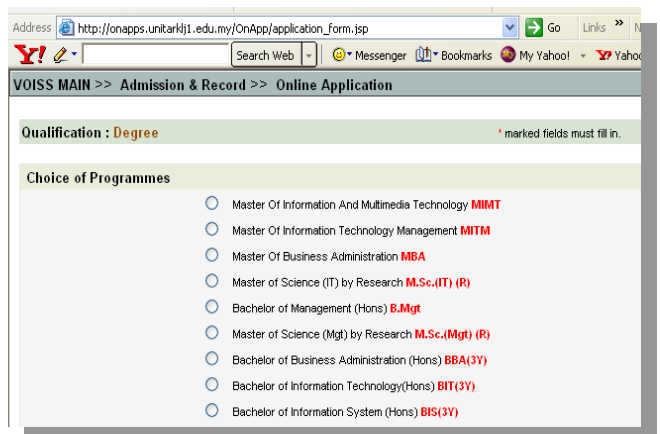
Address http://onapps.unitarklj1.edu.my/OnApp/application_form.jsp Go Links » N

Y! Search Web Messenger Bookmarks My Yahoo! Yahoo

VOISS MAIN >> Admission & Record >> Online Application

Qualification : Degree

* marked fields must fill in.

Choice of Programmes

Master Of Information And Multimedia Technology MIMT

Master Of Information Technology Management MITM

Master Of Business Administration MBA

Master of Science (IT) by Research M.Sc.(IT) (R)

Bachelor of Management (Hons) B.Mgt

Master of Science (Mgt) by Research M.Sc.(Mgt) (R)

Bachelor of Business Administration (Hons) BBA(3Y)

Bachelor of Information Technology(Hons) BIT(3Y)

Bachelor of Information System (Hons) BIS(3Y)